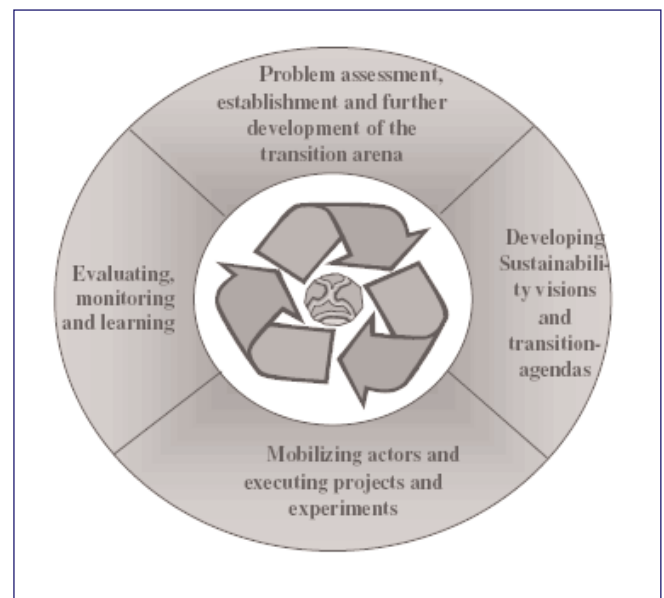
Problem assessment, establishment and further development of the transition arena

Developing Sustainability visions and transition-agendas

Mobilizing actors and executing projects and experiments

Evaluating, monitoring and learning